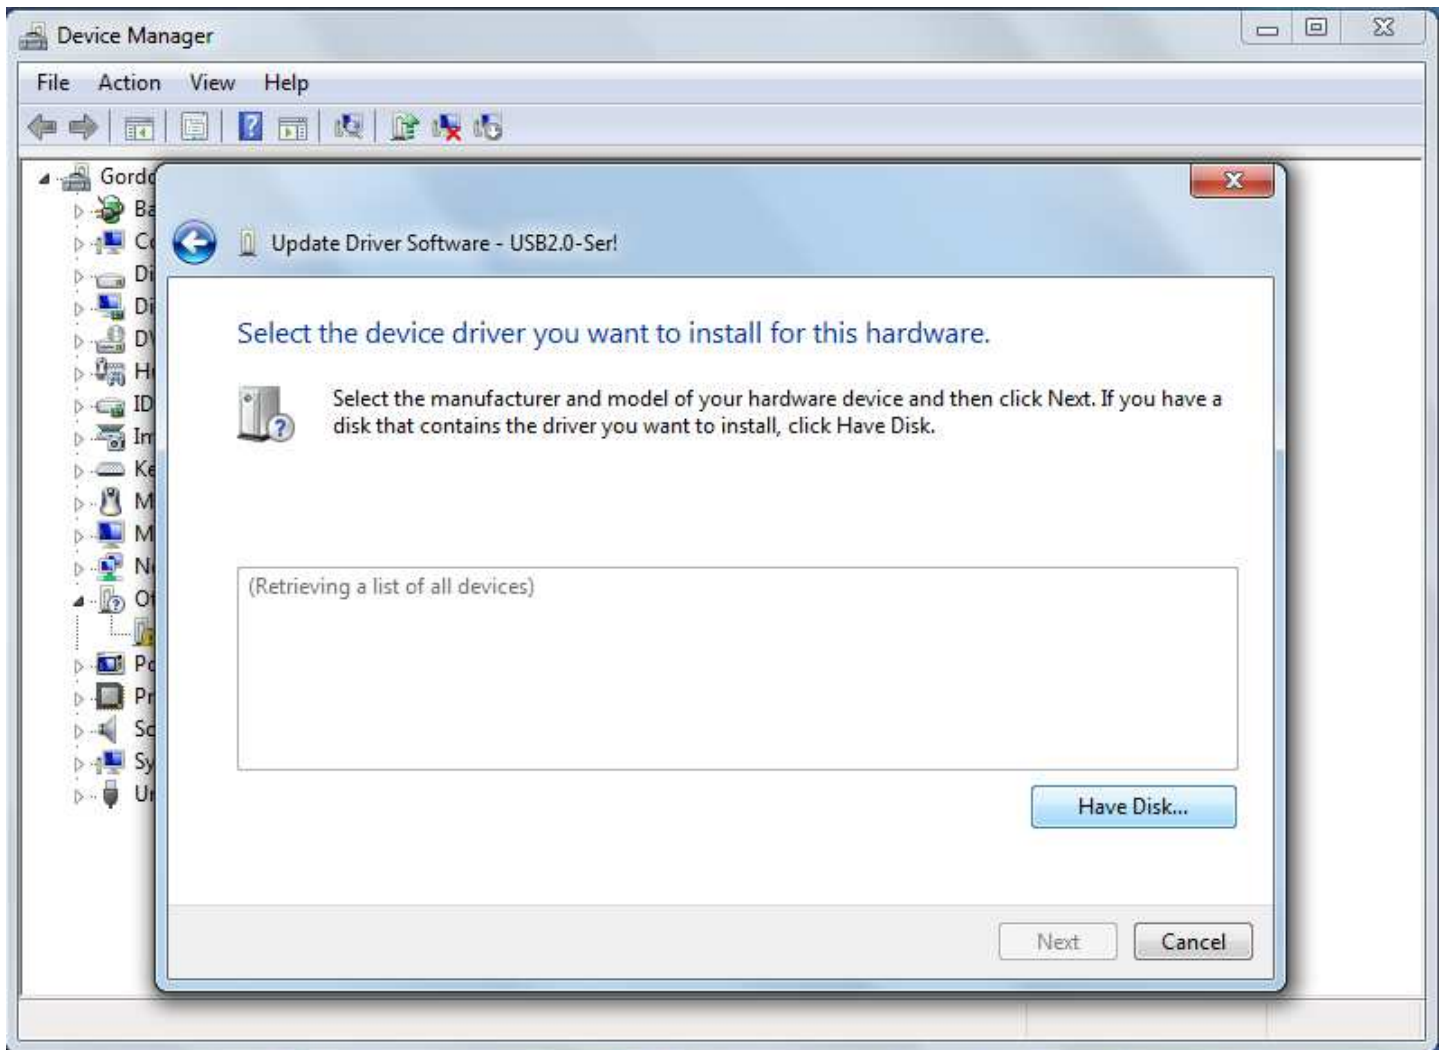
Device Manager

File Action View Help

Gordo
Ba
Co
Di
Di
DV
Hu
ID
Im
Ke
M
M
Ne
Ot
Po
Pr
So
Sy
Un

Update Driver Software - USB2.0-Ser!

Select the device driver you want to install for this hardware.

Select the manufacturer and model of your hardware device and then click Next. If you have a disk that contains the driver you want to install, click Have Disk.

(Retrieving a list of all devices)

Have Disk...

Next Cancel